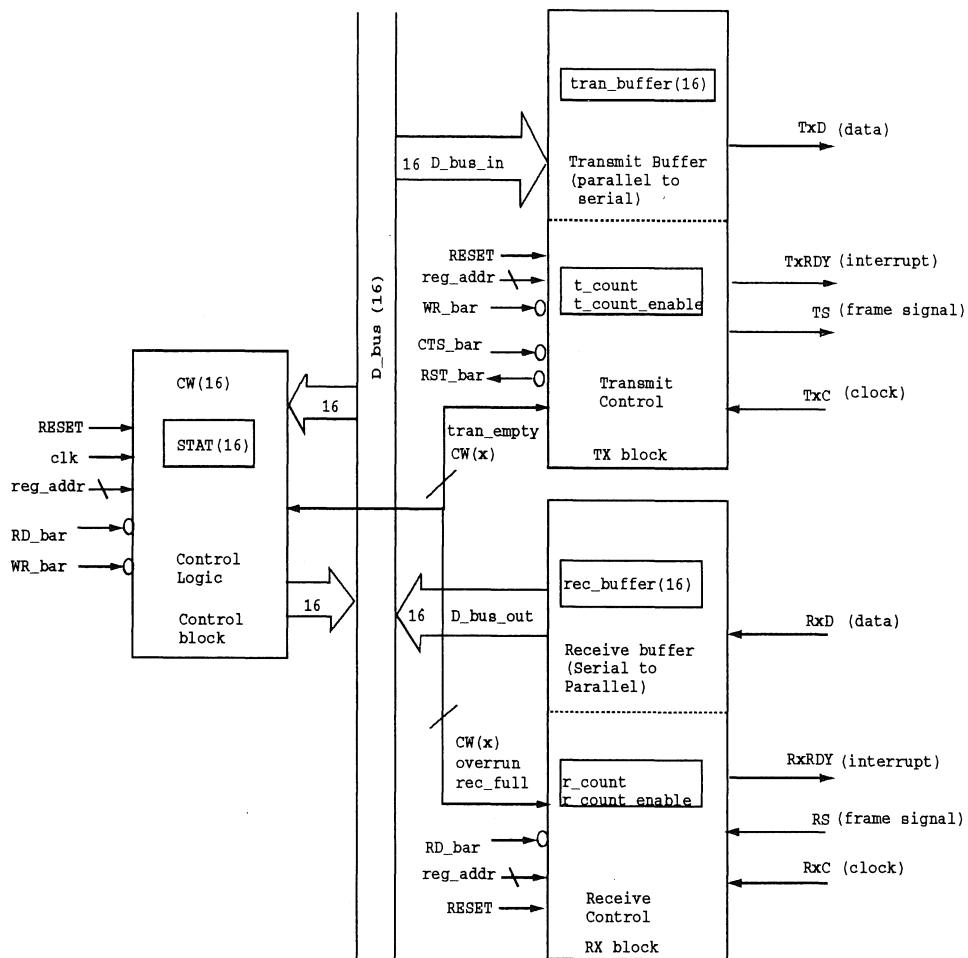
tran_buffer(16)

TxD (data)

16 D_bus_in

Transmit Buffer (parallel to serial)

RESET

reg_addr

WR_bar

t_count
t_count_enable

TxRDY (interrupt)

TS (frame signal)

CTS_bar

RST_bar

Transmit Control

TxC (clock)

D_bus (16)

CW(16)

16

RESET

STAT(16)

clk

reg_addr

tran_empty
CW(x)

TX block

RD_bar

WR_bar

Control Logic

Control block

16

rec_buffer(16)

16 D_bus_out

RxD (data)

Receive buffer (Serial to Parallel)

CW(x)
overrun
rec_full

r_count
r_count_enable

RxRDY (interrupt)

RS (frame signal)

RD_bar

RxC (clock)

reg_addr

RESET

Receive Control

RX block